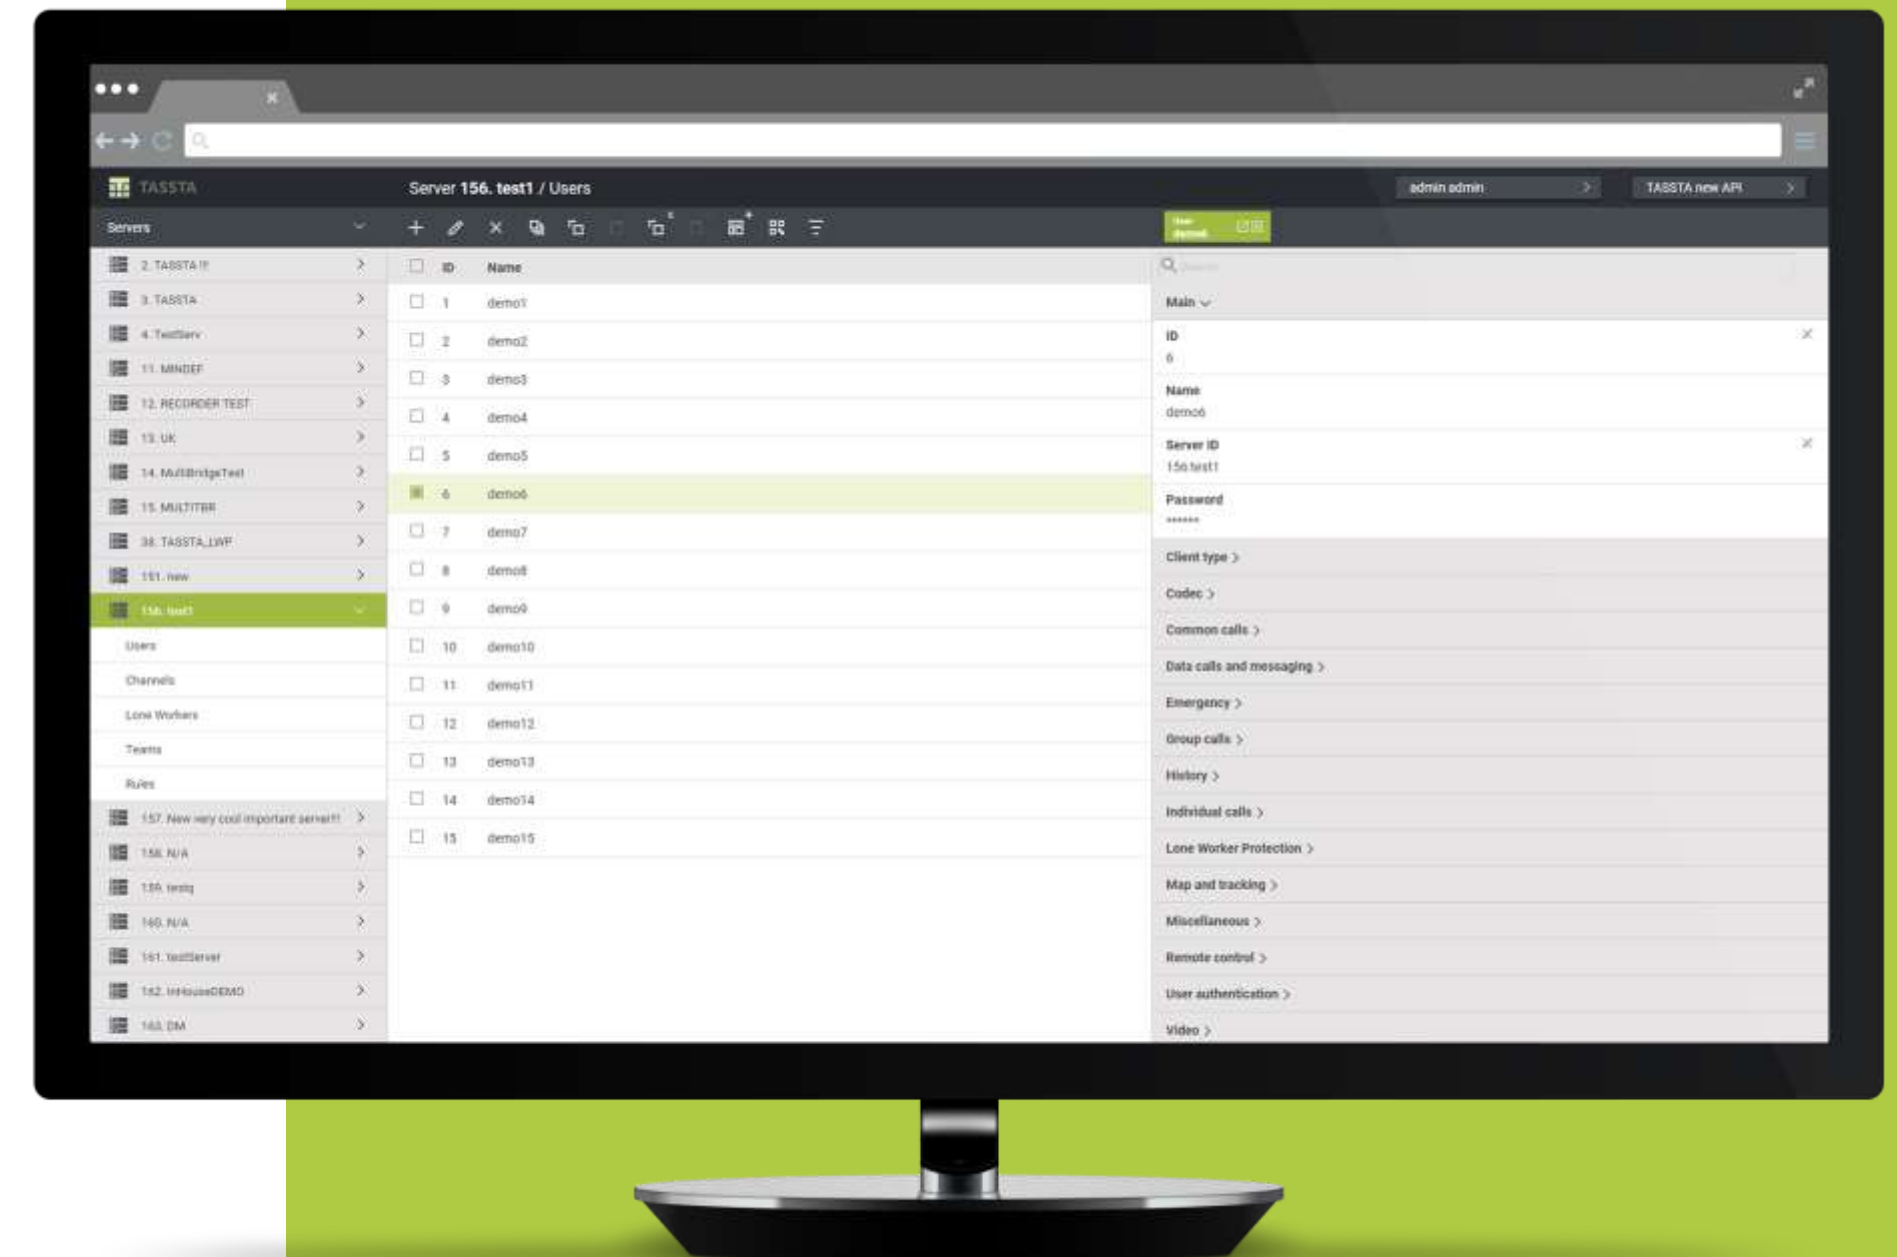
TASSTA

Server 156. test1 / Users

admin admin

TASSTA new API

Servers

2. TASSTA !!!
3. TASSTA
4. TestServ
11. MINDEF
12. RECORDER TEST
13. UK
14. MultiBridgeTest
15. MULTITRR
38. TASSTA_LWP
151. new
156. test1
Users
Channels
Lone Workers
Teams
Rules
157. New very cool important server!!!
158. N/A
159. testq
160. N/A
161. testServer
162. InHouseDEMO
163. DM

| | ID | Name |
|---|---|---|
| ☐ | 1 | demo1 |
| ☐ | 2 | demo2 |
| ☐ | 3 | demo3 |
| ☐ | 4 | demo4 |
| ☐ | 5 | demo5 |
| ☐ | 6 | demo6 |
| ☐ | 7 | demo7 |
| ☐ | 8 | demo8 |
| ☐ | 9 | demo9 |
| ☐ | 10 | demo10 |
| ☐ | 11 | demo11 |
| ☐ | 12 | demo12 |
| ☐ | 13 | demo13 |
| ☐ | 14 | demo14 |
| ☐ | 15 | demo15 |

User: demo6

Main
ID
6
Name
demo6
Server ID
156.test1
Password
******
Client type
Codec
Common calls
Data calls and messaging
Emergency
Group calls
History
Individual calls
Lone Worker Protection
Map and tracking
Miscellaneous
Remote control
User authentication
Video